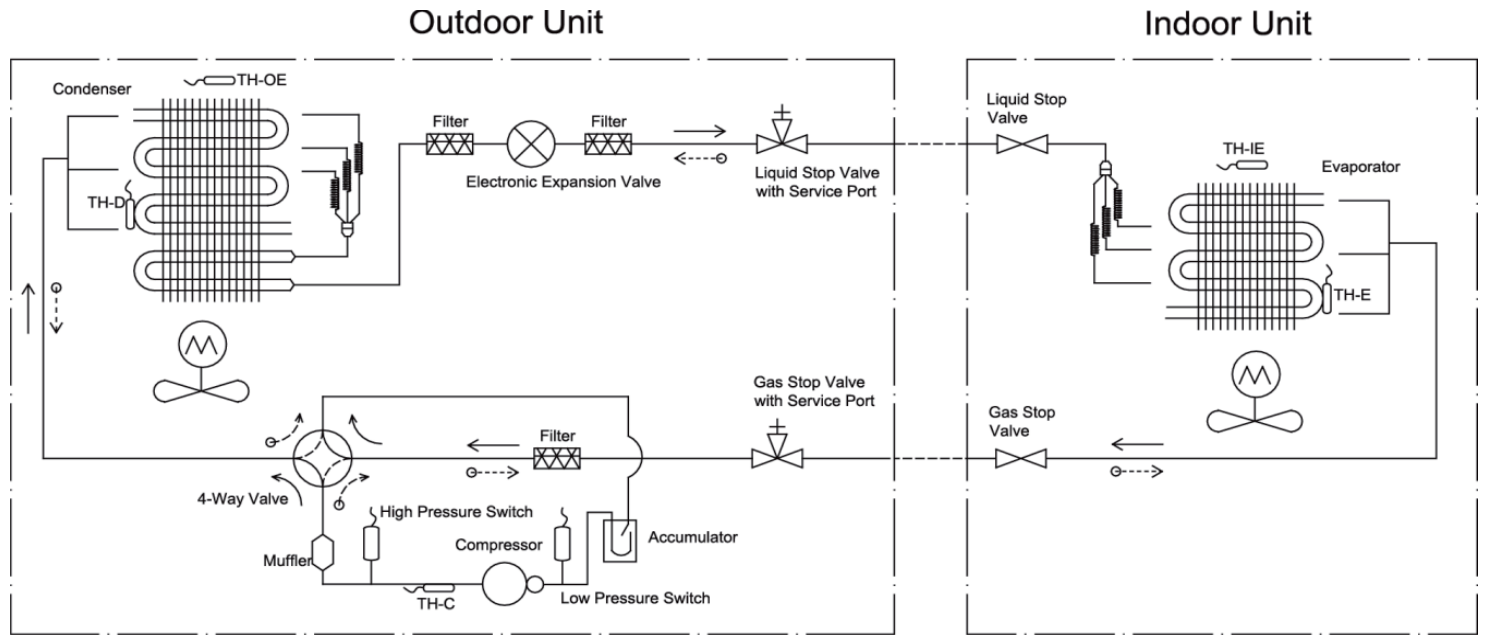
Outdoor Unit

Indoor Unit

Condenser

TH-OE

TH-D

Filter

Electronic Expansion Valve

Filter

Liquid Stop Valve with Service Port

Liquid Stop Valve

TH-IE

Evaporator

TH-E

Gas Stop Valve with Service Port

Filter

4-Way Valve

High Pressure Switch

Compressor

Accumulator

Muffler

TH-C

Low Pressure Switch

Gas Stop Valve